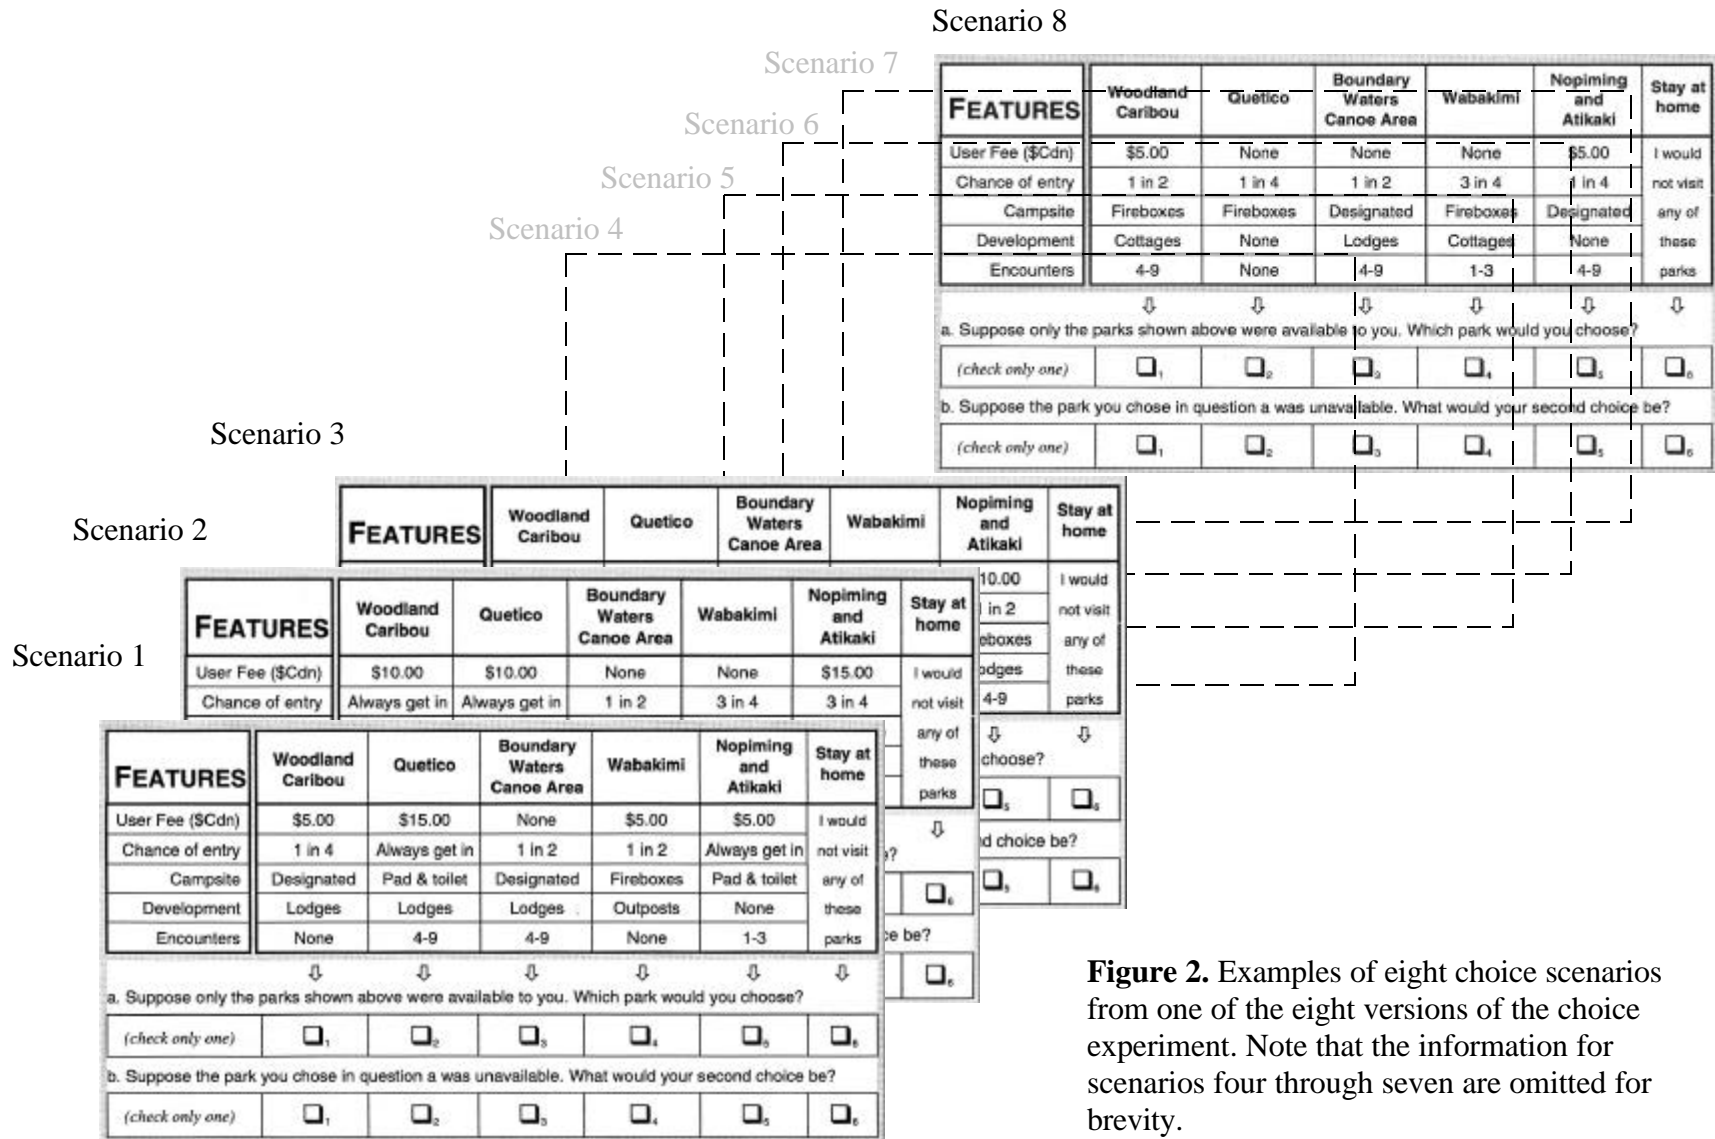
Scenario 8

Scenario 7

Scenario 6

Scenario 5

Scenario 4

| FEATURES | Woodland Caribou | Quetico | Boundary Waters Canoe Area | Wabakimi | Nopiming and Atikaki | Stay at home |
|---|---|---|---|---|---|---|
| User Fee ($Cdn) | $5.00 | None | None | None | $5.00 | I would |
| Chance of entry | 1 in 2 | 1 in 4 | 1 in 2 | 3 in 4 | 1 in 4 | not visit |
| Campsite | Fireboxes | Fireboxes | Designated | Fireboxes | Designated | any of |
| Development | Cottages | None | Lodges | Cottages | None | these |
| Encounters | 4-9 | None | 4-9 | 1-3 | 4-9 | parks |

a. Suppose only the parks shown above were available to you. Which park would you choose?

(check only one) ❑1 ❑2 ❑3 ❑4 ❑5 ❑6

b. Suppose the park you chose in question a was unavailable. What would your second choice be?

(check only one) ❑1 ❑2 ❑3 ❑4 ❑5 ❑6

Scenario 3

| FEATURES | Woodland Caribou | Quetico | Boundary Waters Canoe Area | Wabakimi | Nopiming and Atikaki | Stay at home |
|---|---|---|---|---|---|---|
| | | | | | 10.00 | I would |
| | | | | | in 2 | not visit |
| | | | | | eboxes | any of |
| | | | | | odges | these |
| | | | | | 4-9 | parks |

choose?

❑5 ❑6

d choice be?

❑5 ❑6

Scenario 2

| FEATURES | Woodland Caribou | Quetico | Boundary Waters Canoe Area | Wabakimi | Nopiming and Atikaki | Stay at home |
|---|---|---|---|---|---|---|
| User Fee ($Cdn) | $10.00 | $10.00 | None | None | $15.00 | I would |
| Chance of entry | Always get in | Always get in | 1 in 2 | 3 in 4 | 3 in 4 | not visit |
| | | | | | | any of |
| | | | | | | these |
| | | | | | | parks |

e?

❑6

ce be?

❑6

Scenario 1

| FEATURES | Woodland Caribou | Quetico | Boundary Waters Canoe Area | Wabakimi | Nopiming and Atikaki | Stay at home |
|---|---|---|---|---|---|---|
| User Fee ($Cdn) | $5.00 | $15.00 | None | $5.00 | $5.00 | I would |
| Chance of entry | 1 in 4 | Always get in | 1 in 2 | 1 in 2 | Always get in | not visit |
| Campsite | Designated | Pad & toilet | Designated | Fireboxes | Pad & toilet | any of |
| Development | Lodges | Lodges | Lodges | Outposts | None | these |
| Encounters | None | 4-9 | 4-9 | None | 1-3 | parks |

a. Suppose only the parks shown above were available to you. Which park would you choose?

(check only one) ❑1 ❑2 ❑3 ❑4 ❑5 ❑6

b. Suppose the park you chose in question a was unavailable. What would your second choice be?

(check only one) ❑1 ❑2 ❑3 ❑4 ❑5 ❑6

**Figure 2.** Examples of eight choice scenarios from one of the eight versions of the choice experiment. Note that the information for scenarios four through seven are omitted for brevity.